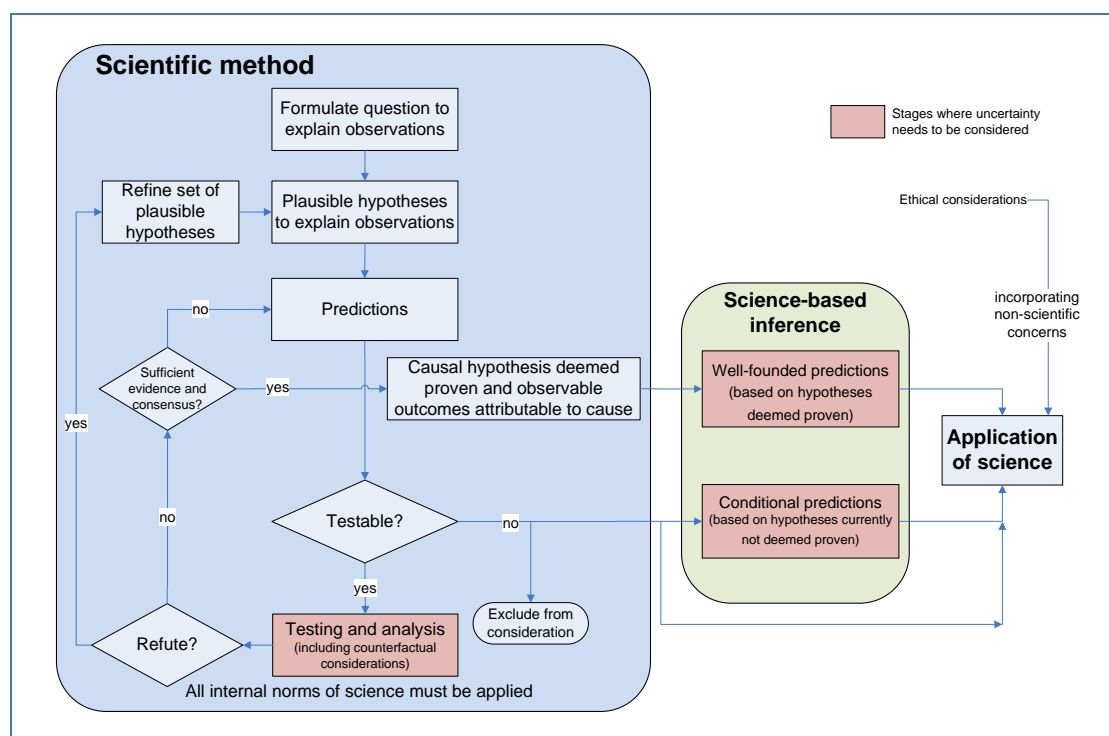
Scientific method

Formulate question to explain observations

Stages where uncertainty needs to be considered

Refine set of plausible hypotheses

Plausible hypotheses to explain observations

Ethical considerations

Predictions

no

Science-based inference

incorporating non-scientific concerns

Sufficient evidence and consensus?

yes

Causal hypothesis deemed proven and observable outcomes attributable to cause

Well-founded predictions (based on hypotheses deemed proven)

yes

Application of science

no

Testable?

no

Conditional predictions (based on hypotheses currently not deemed proven)

yes

Exclude from consideration

Refute?

Testing and analysis (including counterfactual considerations)

All internal norms of science must be applied